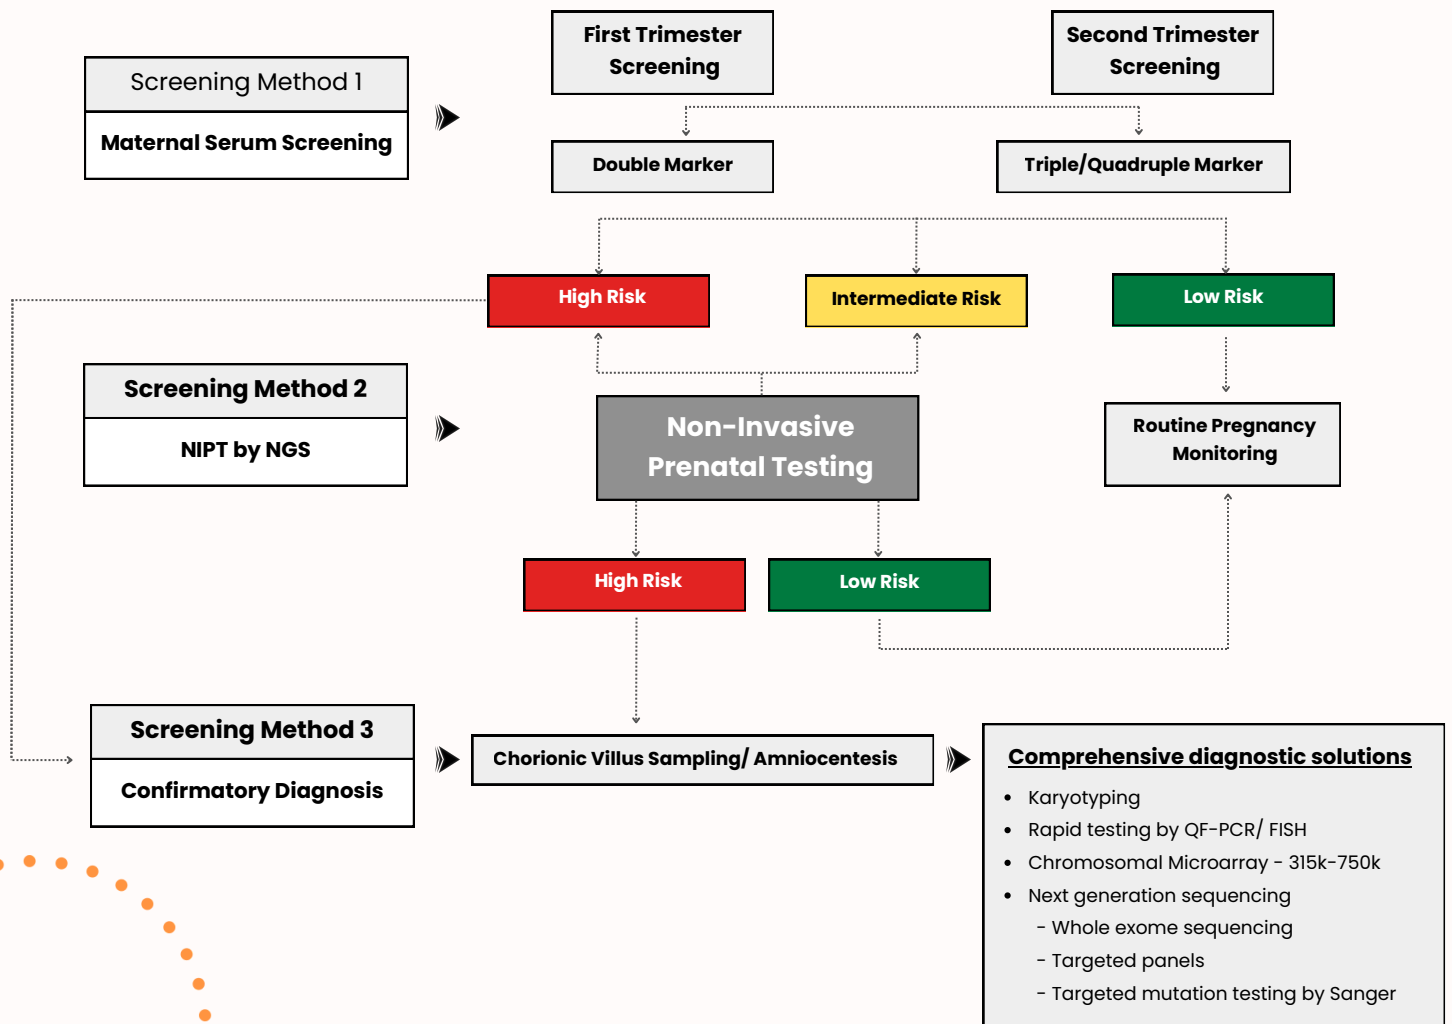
Screening Method 1

Maternal Serum Screening

First Trimester Screening

Second Trimester Screening

Double Marker

Triple/Quadruple Marker

High Risk

Intermediate Risk

Low Risk

Screening Method 2

NIPT by NGS

Non-Invasive Prenatal Testing

Routine Pregnancy Monitoring

High Risk

Low Risk

Screening Method 3

Confirmatory Diagnosis

Chorionic Villus Sampling/ Amniocentesis

Comprehensive diagnostic solutions

- Karyotyping
- Rapid testing by QF-PCR/ FISH
- Chromosomal Microarray - 315k-750k
- Next generation sequencing
  - Whole exome sequencing
  - Targeted panels
  - Targeted mutation testing by Sanger